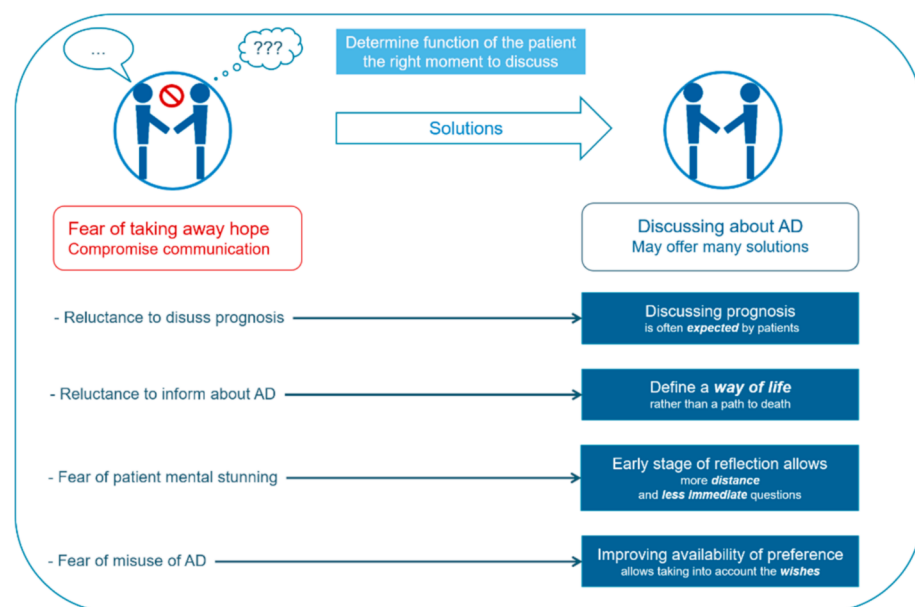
...

???

Determine function of the patient the right moment to discuss

Solutions

Fear of taking away hope
Compromise communication

Discussing about AD
May offer many solutions

- Reluctance to disuss prognosis

Discussing prognosis
is often ***expected*** by patients

- Reluctance to inform about AD

Define a ***way of life***
rather than a path to death

- Fear of patient mental stunning

Early stage of reflection allows
more ***distance***
and ***less Immediate*** questions

- Fear of misuse of AD

Improving availability of preference
allows taking into account the ***wishes***